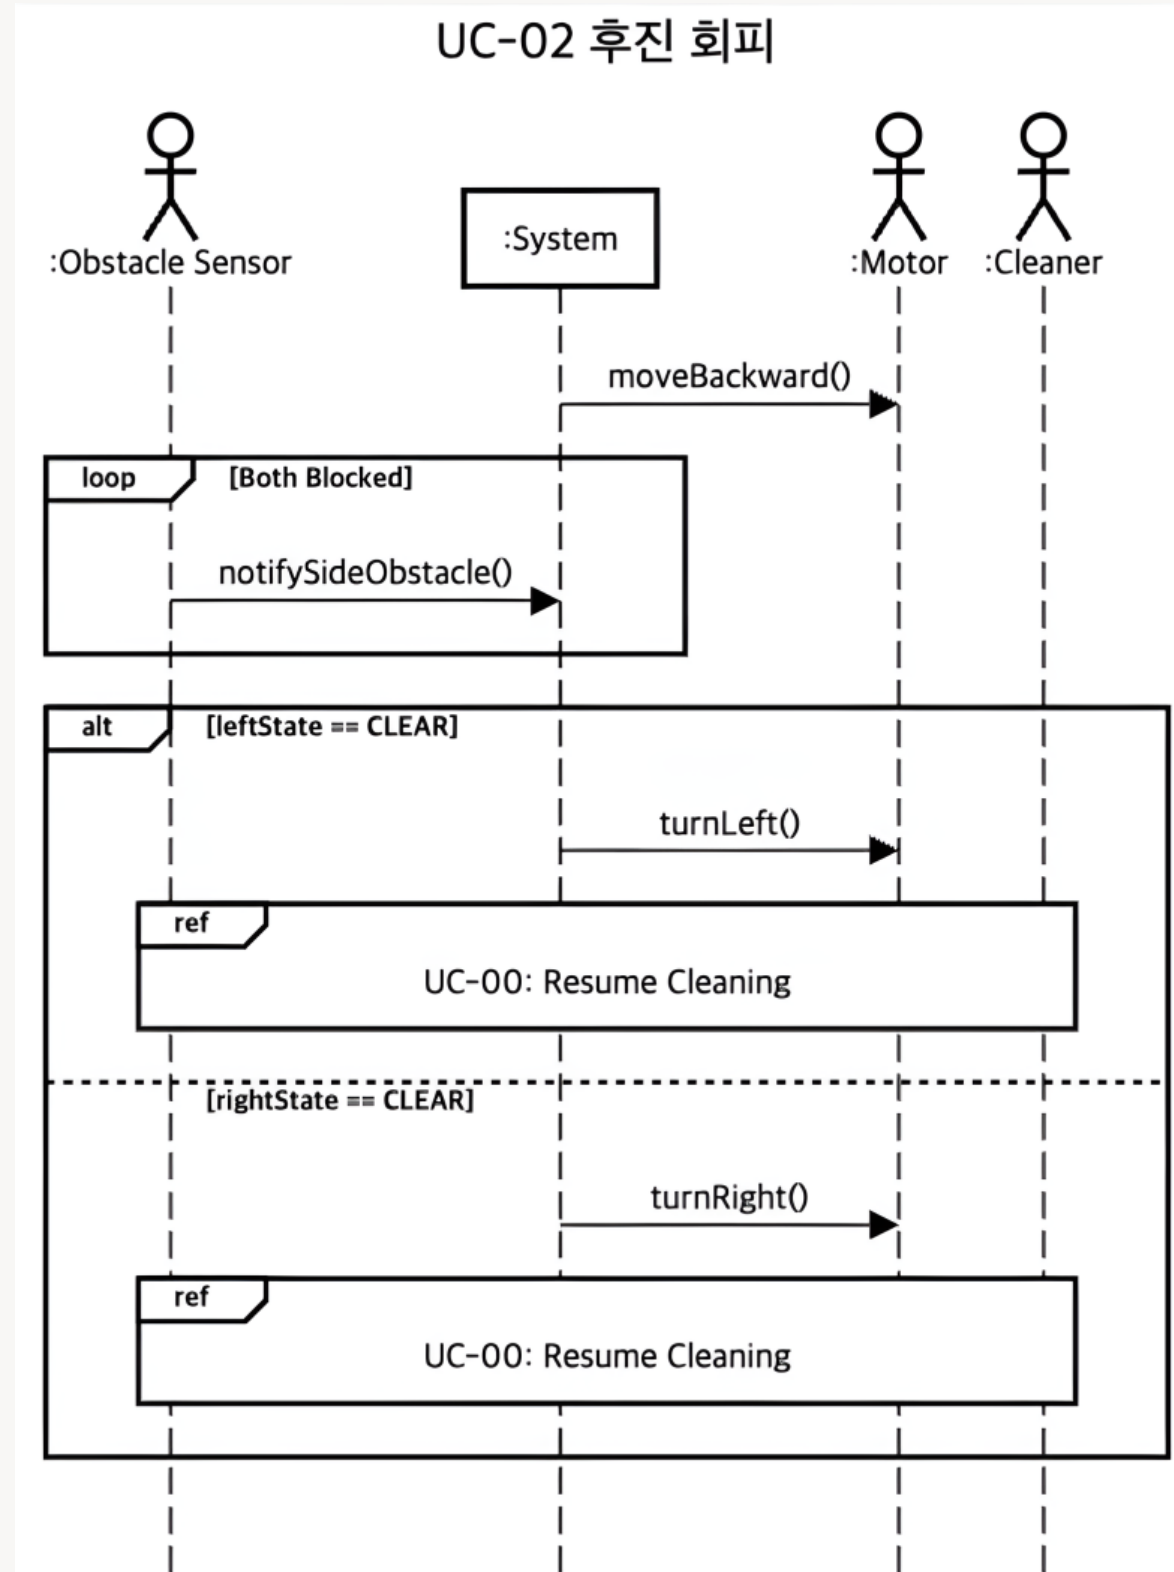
UC-02 후진 회피

:Obstacle Sensor

:System

:Motor

:Cleaner

moveBackward()

loop [Both Blocked]

notifySideObstacle()

alt [leftState == CLEAR]

turnLeft()

ref

UC-00: Resume Cleaning

[rightState == CLEAR]

turnRight()

ref

UC-00: Resume Cleaning